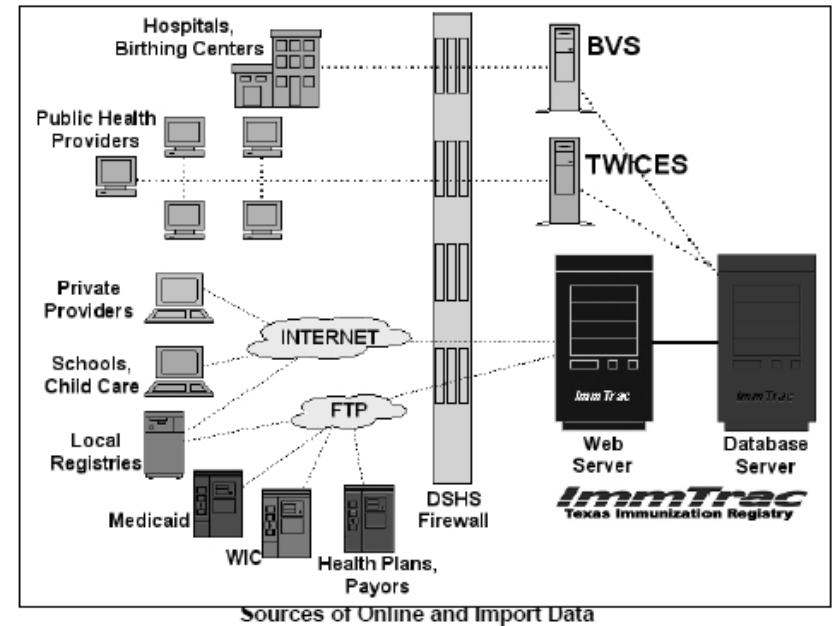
Hospitals, Birthing Centers

BVS

Public Health Providers

TWICES

Private Providers

INTERNET

Schools, Child Care

FTP

Local Registries

ImmTrac

ImmTrac

Web Server

Database Server

Medicaid

WIC

Health Plans, Payors

DSHS Firewall

ImmTrac
Texas Immunization Registry

Sources of Online and Import Data